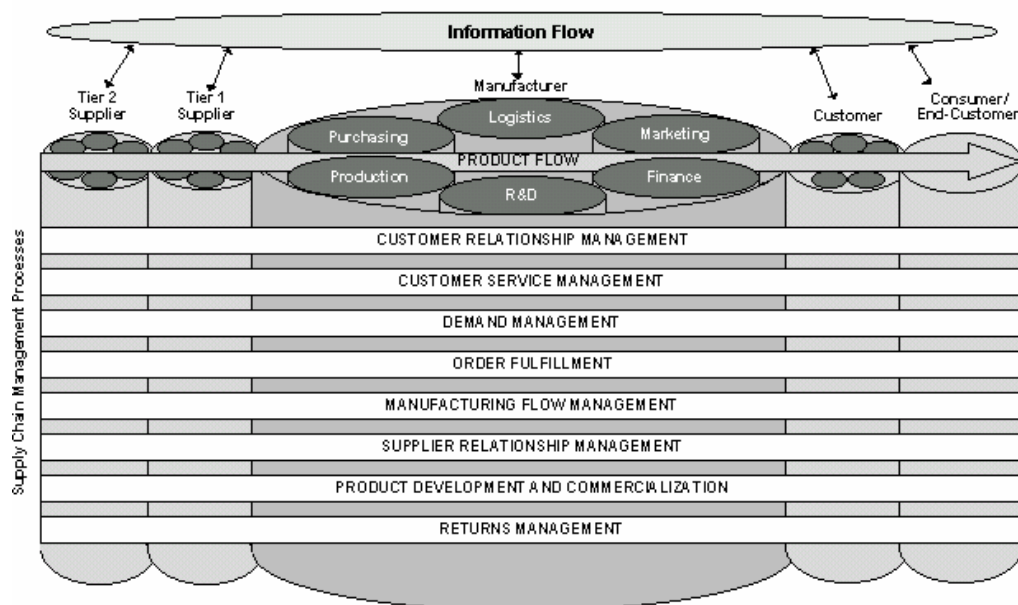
Information Flow

Tier 2 Supplier

Tier 1 Supplier

Manufacturer

Customer

Consumer/ End-Customer

Logistics

Purchasing

Marketing

PRODUCT FLOW

Production

Finance

R&D

Supply Chain Management Processes

CUSTOMER RELATIONSHIP MANAGEMENT

CUSTOMER SERVICE MANAGEMENT

DEMAND MANAGEMENT

ORDER FULFILLMENT

MANUFACTURING FLOW MANAGEMENT

SUPPLIER RELATIONSHIP MANAGEMENT

PRODUCT DEVELOPMENT AND COMMERCIALIZATION

RETURNS MANAGEMENT